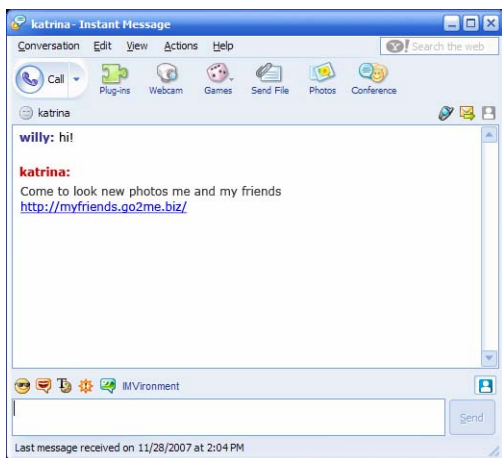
katrina - Instant Message

Conversation Edit View Actions Help

Search the web

Call Plug-ins Webcam Games Send File Photos Conference

katrina

willy: hi!

katrina:
Come to look new photos me and my friends
http://myfriends.go2me.biz/

IMVironment

Send

Last message received on 11/28/2007 at 2:04 PM